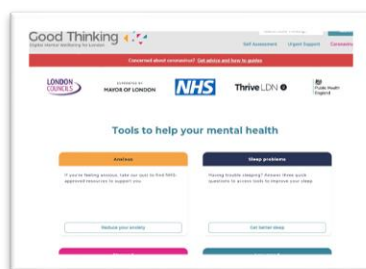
Good Thinking
Digital mental wellbeing for London

Self Assessment Urgent Support Coronavirus

Concerned about coronavirus? Get advice and how-to guides

LONDON COUNCILS
SUPPORTED BY MAYOR OF LONDON
NHS
Thrive LDN
Public Health England

Tools to help your mental health

Anxious
If you're feeling anxious, take our quiz to find NHS-approved resources to support you.
Reduce your anxiety

Sleep problems
Having trouble sleeping? Answer three quick questions to access tools to improve your sleep.
Get better sleep